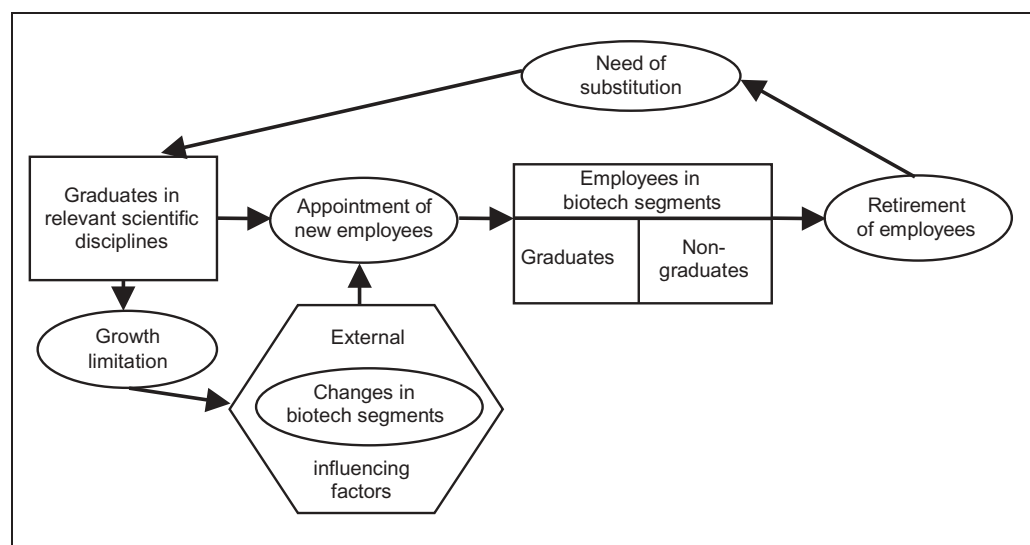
Need of substitution

Graduates in relevant scientific disciplines

Appointment of new employees

Employees in biotech segments

Graduates

Non-graduates

Retirement of employees

Growth limitation

External

Changes in biotech segments

influencing factors